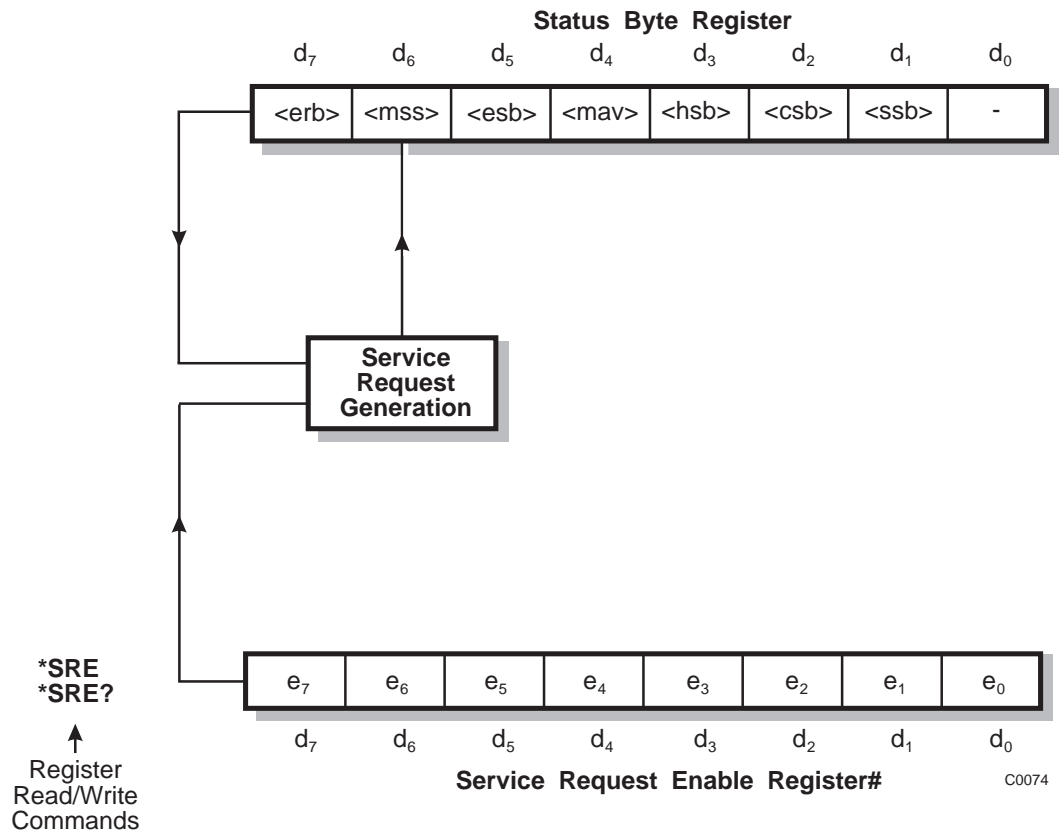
Status Byte Register

| $d_7$ | $d_6$ | $d_5$ | $d_4$ | $d_3$ | $d_2$ | $d_1$ | $d_0$ |
|---|---|---|---|---|---|---|---|
| <erb> | <mss> | <esb> | <mav> | <hsb> | <csb> | <ssb> | - |

Service Request Generation

*SRE
*SRE?

Register Read/Write Commands

| $e_7$ | $e_6$ | $e_5$ | $e_4$ | $e_3$ | $e_2$ | $e_1$ | $e_0$ |
|---|---|---|---|---|---|---|---|
| $d_7$ | $d_6$ | $d_5$ | $d_4$ | $d_3$ | $d_2$ | $d_1$ | $d_0$ |

Service Request Enable Register#

C0074